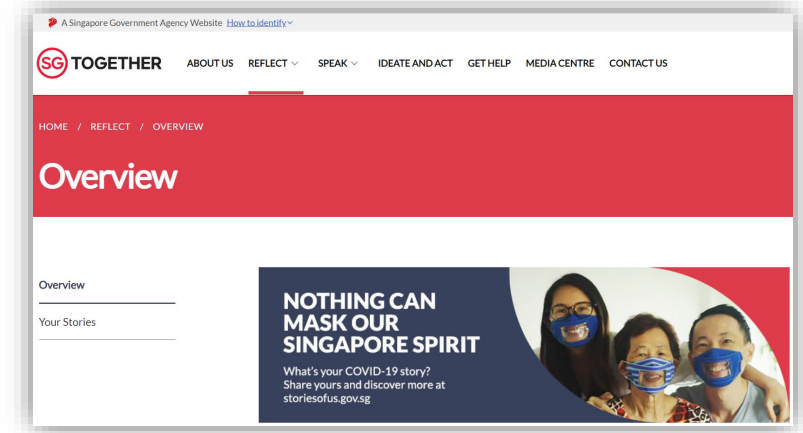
A Singapore Government Agency Website How to identify

SG TOGETHER ABOUT US REFLECT SPEAK IDEATE AND ACT GET HELP MEDIA CENTRE CONTACT US

HOME / REFLECT / OVERVIEW

Overview

Overview

Your Stories

NOTHING CAN MASK OUR SINGAPORE SPIRIT

What's your COVID-19 story? Share yours and discover more at storiesofus.gov.sg